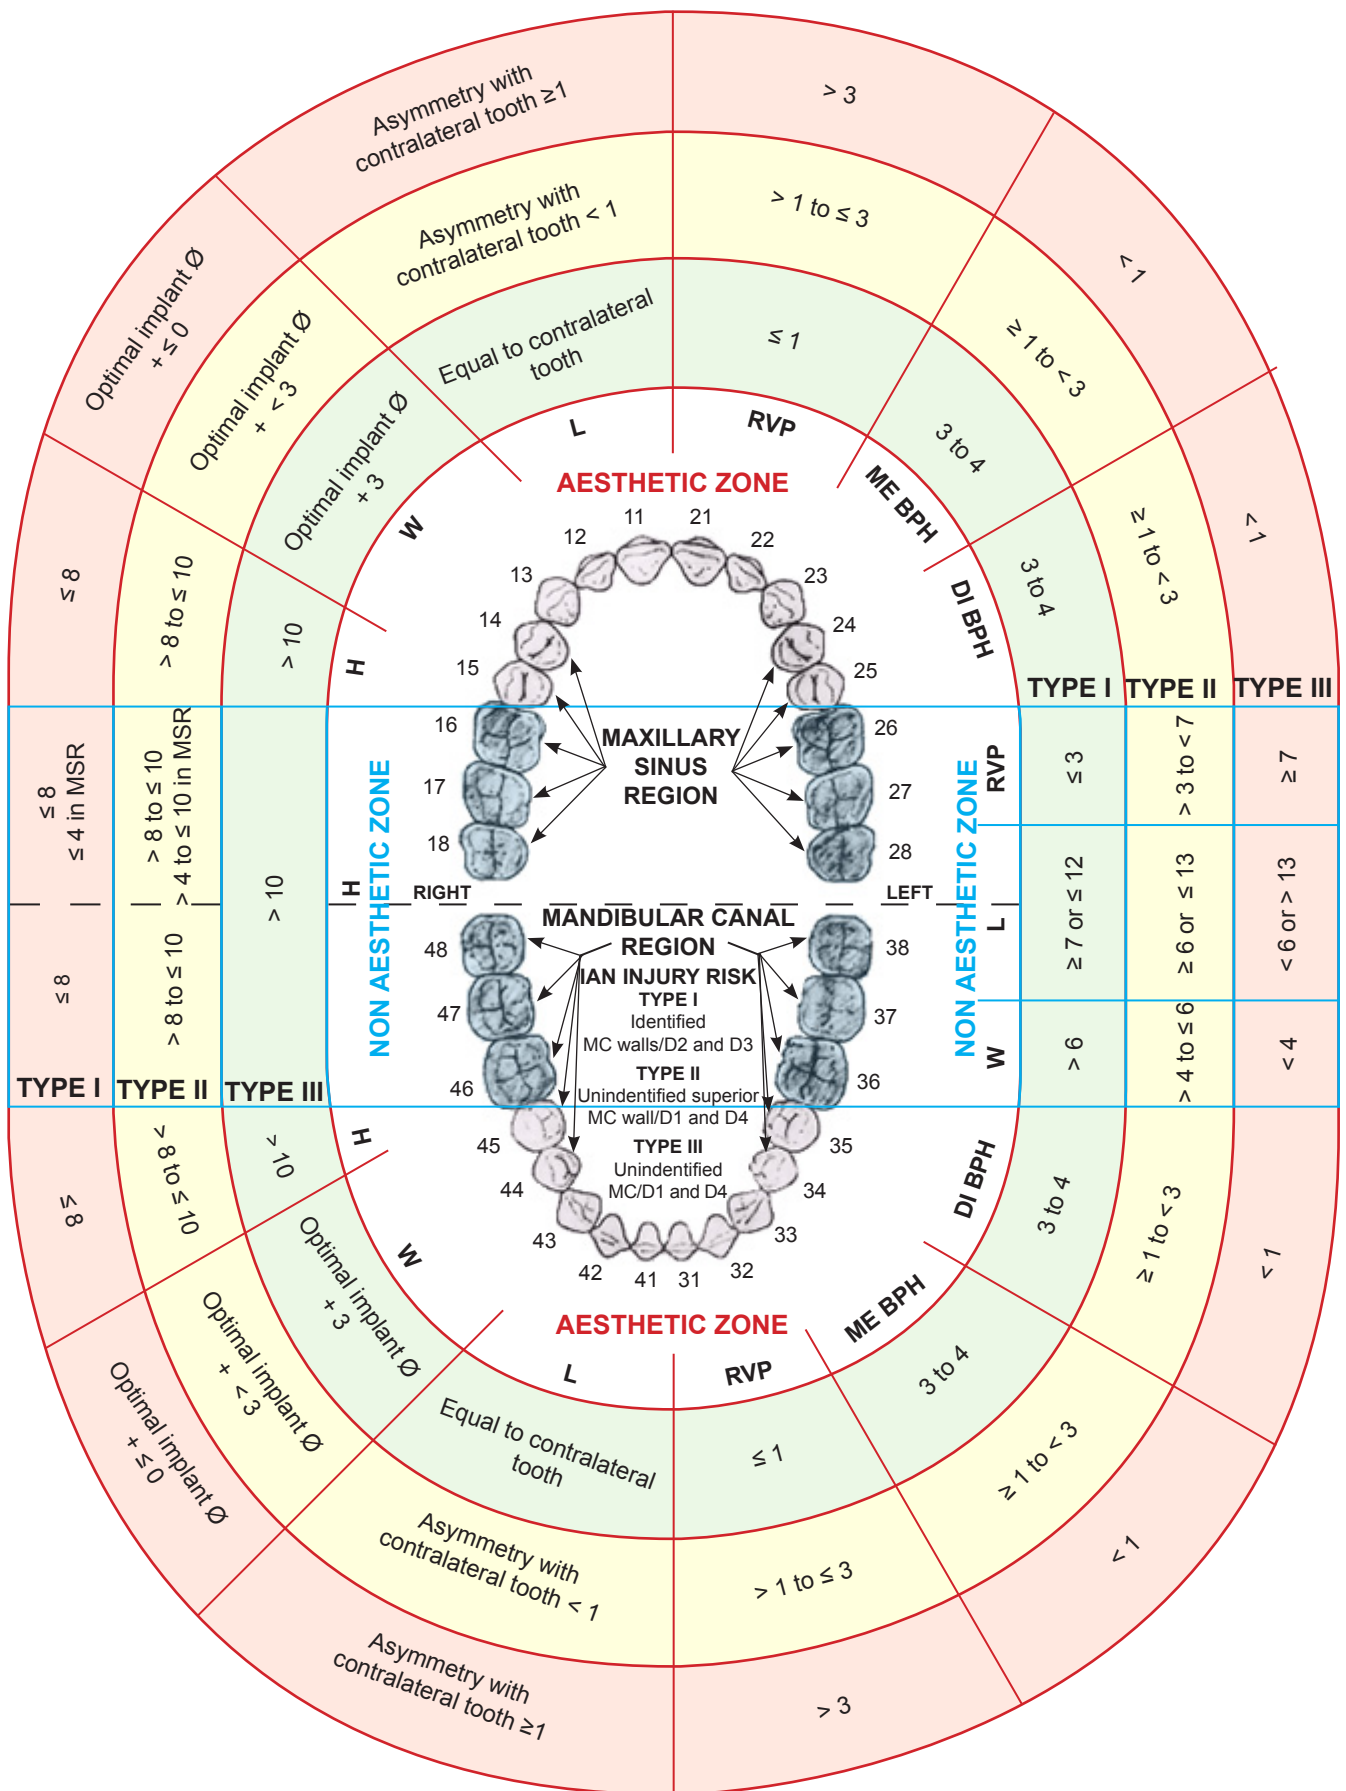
Asymmetry with contralateral tooth ≥1

> 3

Asymmetry with contralateral tooth < 1

> 1 to ≤ 3

Equal to contralateral tooth

≤ 1

Optimal implant Ø + ≤ 0

Optimal implant Ø + < 3

Optimal implant Ø + 3

< 1

≥ 1 to < 3

3 to 4

L

RVP

ME BPH

DI BPH

W

H

AESTHETIC ZONE

11 21 12 22 13 23 14 24 15 25

3 to 4

≥ 1 to < 3

< 1

≤ 8

> 8 to ≤ 10

> 10

TYPE I TYPE II TYPE III

16 17 18 26 27 28

MAXILLARY SINUS REGION

≤ 8 ≤ 4 in MSR

> 8 to ≤ 10 > 4 to ≤ 10 in MSR

> 10

H

NON AESTHETIC ZONE

RIGHT

LEFT

RVP

L

W

NON AESTHETIC ZONE

≤ 3

≥ 7 or ≤ 12

> 6

> 3 to < 7

≥ 6 or ≤ 13

> 4 to ≤ 6

≥ 7

< 6 or > 13

< 4

MANDIBULAR CANAL REGION

IAN INJURY RISK

TYPE I
Identified MC walls/D2 and D3

TYPE II
Unindentified superior MC wall/D1 and D4

TYPE III
Unindentified MC/D1 and D4

48 47 46 38 37 36

≤ 8

> 8 to ≤ 10

TYPE I TYPE II TYPE III

45 44 43 42 41 31 32 33 34 35

≤ 8

> 8 to ≤ 10

> 10

H

W

DI BPH

3 to 4

≥ 1 to < 3

< 1

Optimal implant Ø + 3

Optimal implant Ø + < 3

Optimal implant Ø + ≤ 0

AESTHETIC ZONE

L

RVP

ME BPH

3 to 4

≥ 1 to < 3

< 1

Equal to contralateral tooth

≤ 1

Asymmetry with contralateral tooth < 1

> 1 to ≤ 3

Asymmetry with contralateral tooth ≥1

> 3